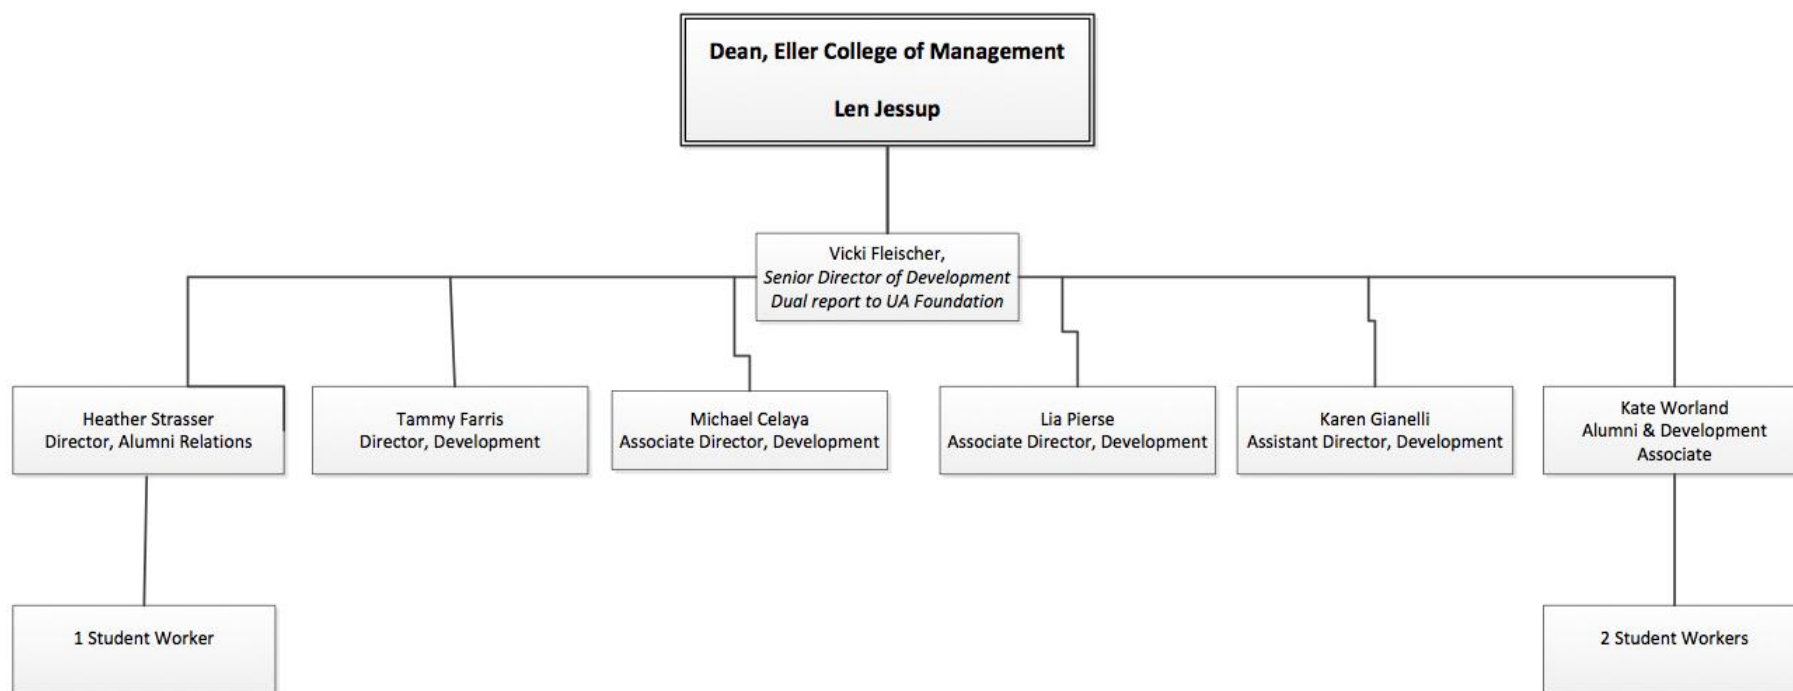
Dean, Eller College of Management

Len Jessup

Vicki Fleischer,
*Senior Director of Development*
*Dual report to UA Foundation*

Heather Strasser
Director, Alumni Relations

Tammy Farris
Director, Development

Michael Celaya
Associate Director, Development

Lia Pierse
Associate Director, Development

Karen Gianelli
Assistant Director, Development

Kate Worland
Alumni & Development
Associate

1 Student Worker

2 Student Workers